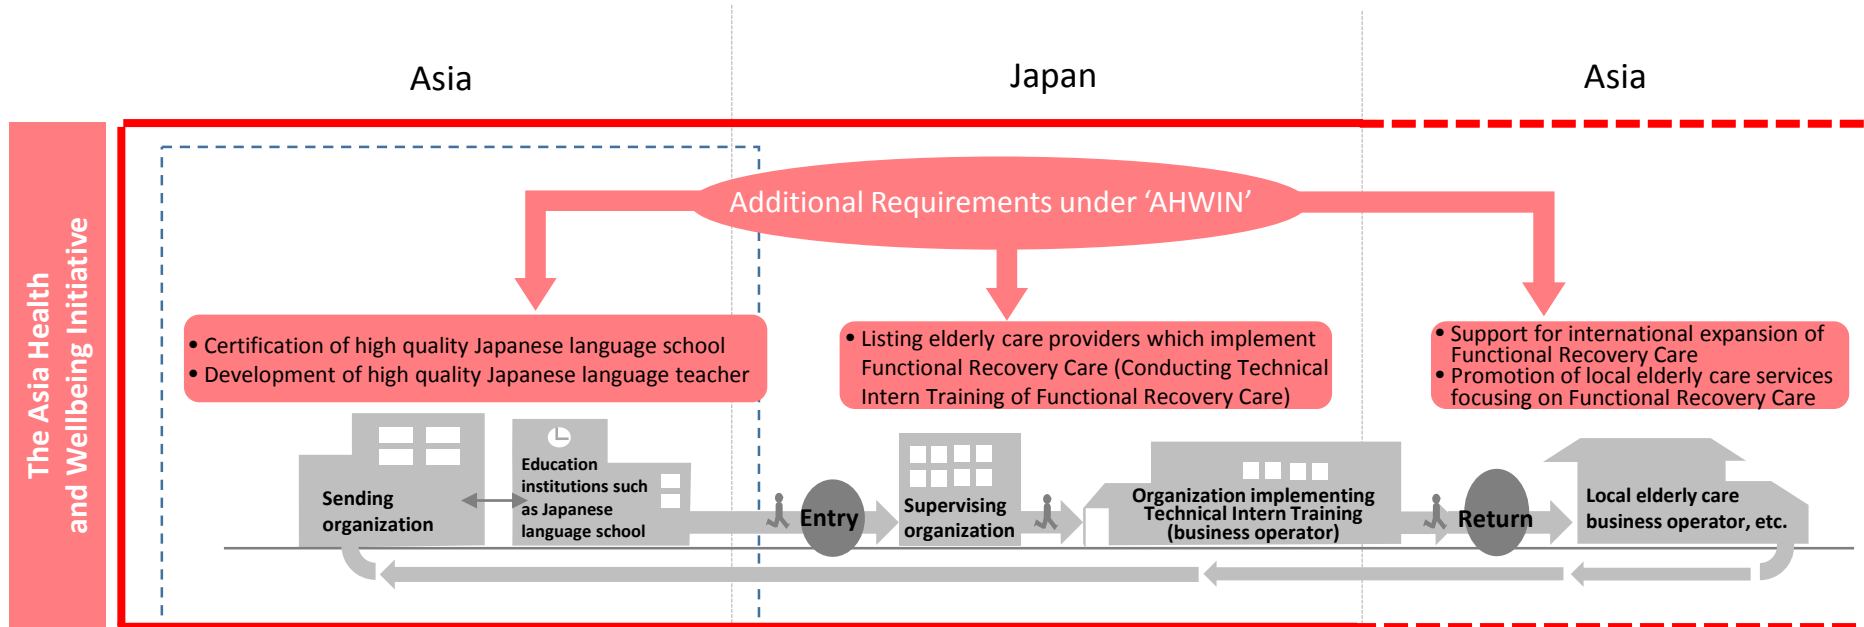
Asia

Japan

Asia

The Asia Health and Wellbeing Initiative

Additional Requirements under ‘AHWIN’

• Certification of high quality Japanese language school
• Development of high quality Japanese language teacher

• Listing elderly care providers which implement Functional Recovery Care (Conducting Technical Intern Training of Functional Recovery Care)

• Support for international expansion of Functional Recovery Care
• Promotion of local elderly care services focusing on Functional Recovery Care

Sending organization

Education institutions such as Japanese language school

Entry

Supervising organization

Organization implementing Technical Intern Training (business operator)

Return

Local elderly care business operator, etc.